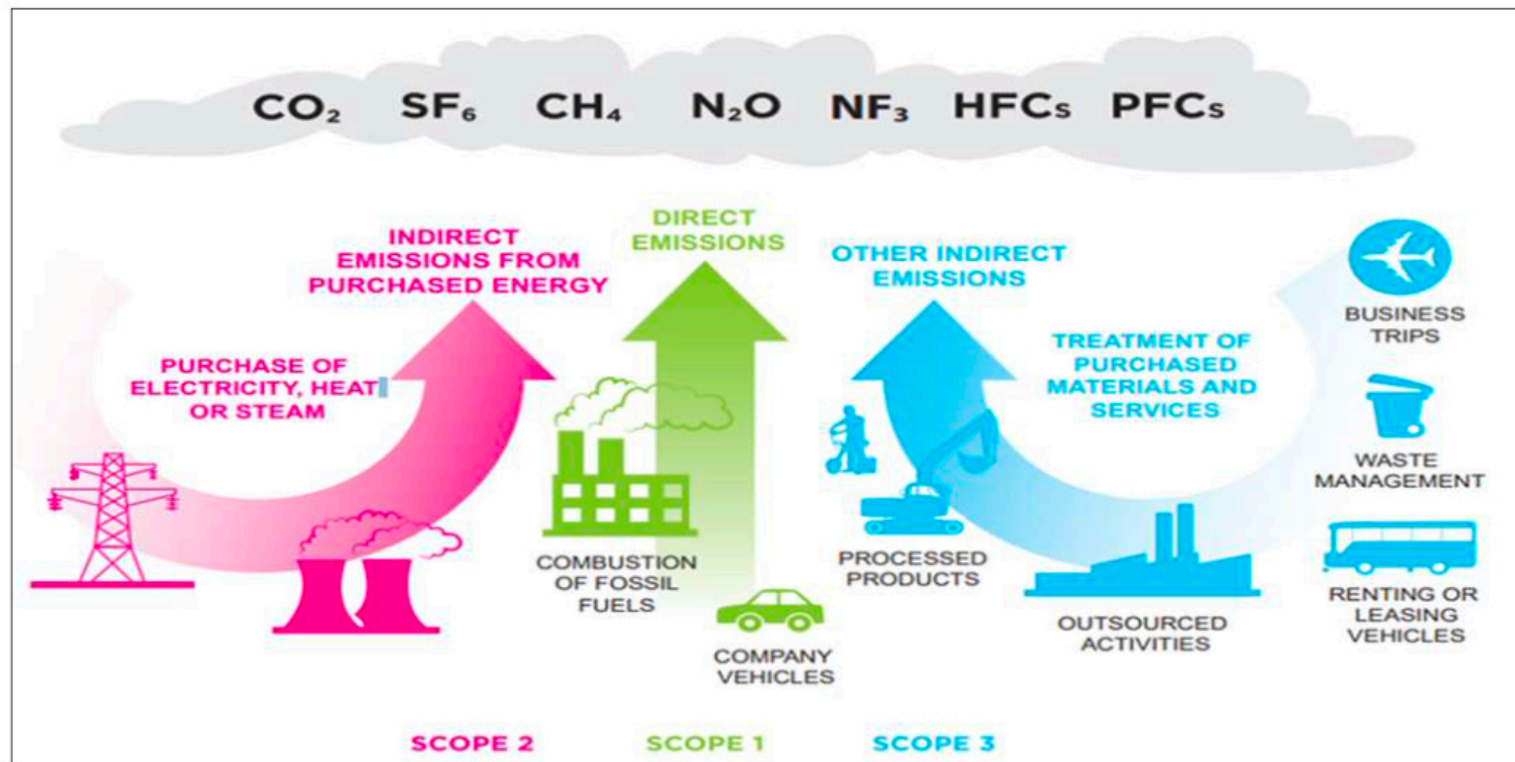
$CO_2$ $SF_6$ $CH_4$ $N_2O$ $NF_3$ HFCs PFCs

INDIRECT EMISSIONS FROM PURCHASED ENERGY

PURCHASE OF ELECTRICITY, HEAT OR STEAM

DIRECT EMISSIONS

COMBUSTION OF FOSSIL FUELS

COMPANY VEHICLES

OTHER INDIRECT EMISSIONS

TREATMENT OF PURCHASED MATERIALS AND SERVICES

PROCESSED PRODUCTS

OUTSOURCED ACTIVITIES

BUSINESS TRIPS

WASTE MANAGEMENT

RENTING OR LEASING VEHICLES

SCOPE 2 SCOPE 1 SCOPE 3